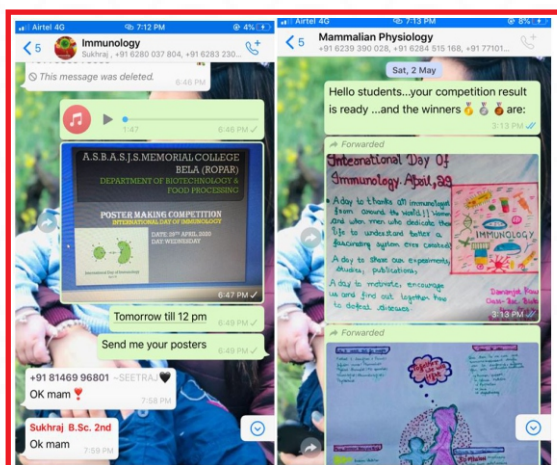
Airtel 4G 7:12 PM 4%

5 Immunology
Sukhraj, +91 6280 037 804, +91 6283 230...

This message was deleted.
6:46 PM

1:47 6:46 PM

A.S.B.A.S.J.S.MEMORIAL COLLEGE
BELA (ROPAR)
DEPARTMENT OF BIOTECHNOLOGY & FOOD PROCESSING

POSTER MAKING COMPETITION
INTERNATIONAL DAY OF IMMUNOLOGY

DATE: 29TH APRIL 2020
DAY: WEDNESDAY

6:47 PM

Tomorrow till 12 pm
6:49 PM

Send me your posters
6:49 PM

+91 81469 96801 ~SEETRAJ
OK mam
7:58 PM

Sukhraj B.Sc. 2nd
Ok mam
7:59 PM

Airtel 4G 7:13 PM 8%

5 Mammalian Physiology
+91 6239 390 028, +91 6284 515 168, +91 77101...

Sat, 2 May

Hello students...your competition result is ready ...and the winners are:
3:13 PM

Forwarded

International Day Of Immunology. April, 29

A day to thanks all immunologist from around the world! Women and when men who dedicate their life to understand better a fascinating system even cooked!

A day to share our experiments, studies, publications

A day to motivate, encourage us and find out together how to defeat diseases

IMMUNOLOGY

Sandeep Kaur
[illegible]

3:13 PM

Forwarded